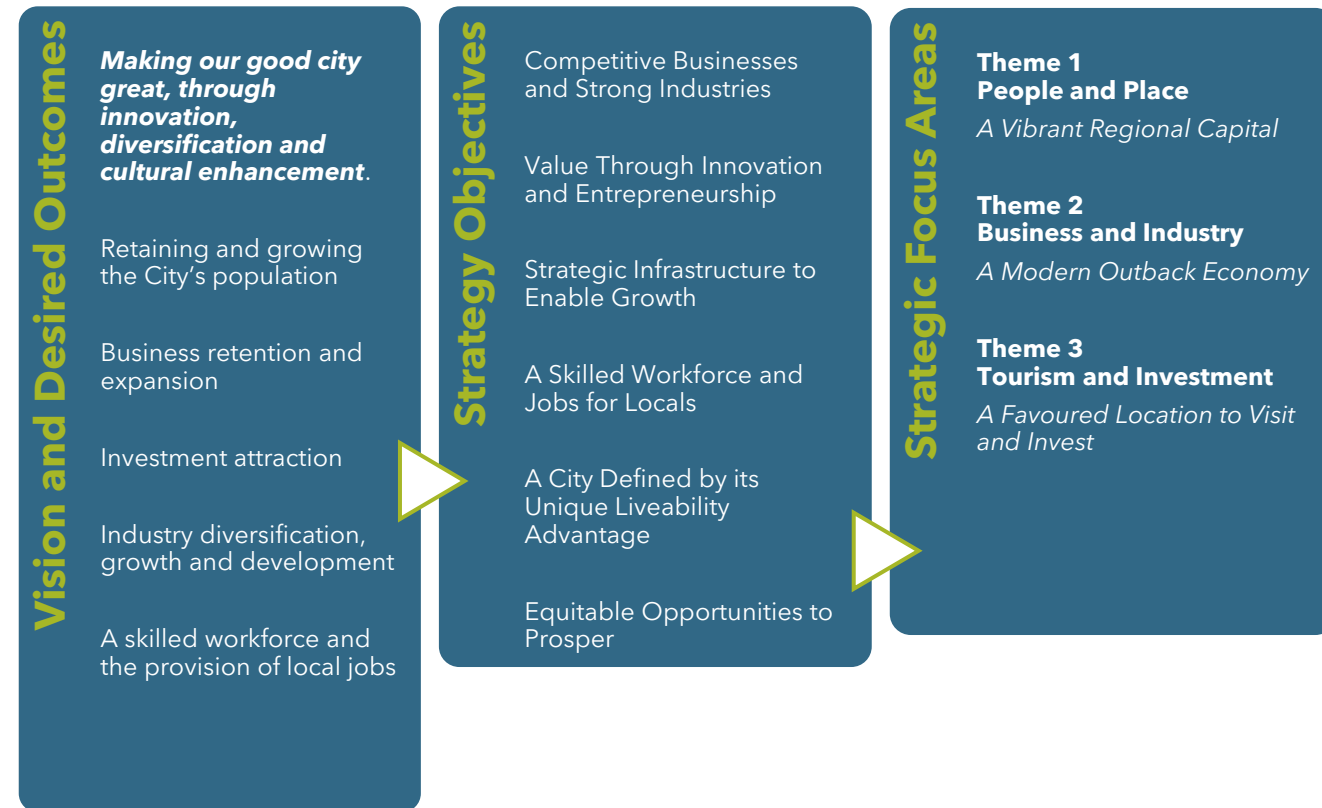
Vision and Desired Outcomes

***Making our good city great, through innovation, diversification and cultural enhancement***.

Retaining and growing the City’s population

Business retention and expansion

Investment attraction

Industry diversification, growth and development

A skilled workforce and the provision of local jobs

Strategy Objectives

Competitive Businesses and Strong Industries

Value Through Innovation and Entrepreneurship

Strategic Infrastructure to Enable Growth

A Skilled Workforce and Jobs for Locals

A City Defined by its Unique Liveability Advantage

Equitable Opportunities to Prosper

Strategic Focus Areas

**Theme 1**
**People and Place**
*A Vibrant Regional Capital*

**Theme 2**
**Business and Industry**
*A Modern Outback Economy*

**Theme 3**
**Tourism and Investment**
*A Favoured Location to Visit and Invest*